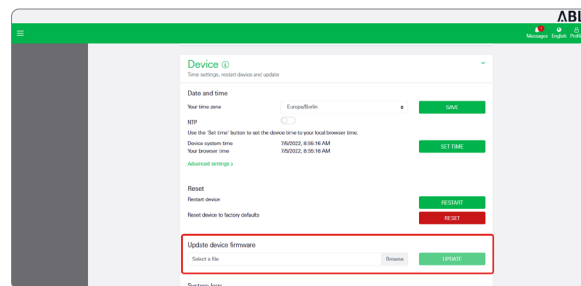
ABL

Messages English Profile

Device ⓘ
Time settings, restart device and update

Date and time

Your time zone Europe/Berlin

SAVE

NTP

Use the 'Set time' button to set the device time to your local browser time.

Device system time 7/6/2022, 8:56:16 AM
Your browser time 7/6/2022, 8:56:16 AM

SET TIME

Advanced settings >

Reset

Restart device

RESTART

Reset device to factory defaults

RESET

Update device firmware

Select a file Browse

UPDATE

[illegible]